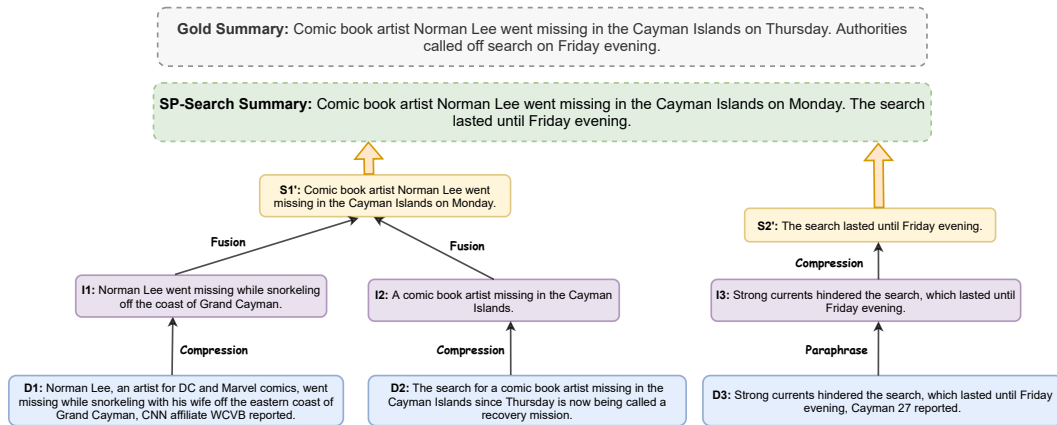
**Gold Summary:** Comic book artist Norman Lee went missing in the Cayman Islands on Thursday. Authorities called off search on Friday evening.

**SP-Search Summary:** Comic book artist Norman Lee went missing in the Cayman Islands on Monday. The search lasted until Friday evening.

**S1':** Comic book artist Norman Lee went missing in the Cayman Islands on Monday.

Fusion

Fusion

**I1:** Norman Lee went missing while snorkeling off the coast of Grand Cayman.

**I2:** A comic book artist missing in the Cayman Islands.

Compression

Compression

**D1:** Norman Lee, an artist for DC and Marvel comics, went missing while snorkeling with his wife off the eastern coast of Grand Cayman, CNN affiliate WCVB reported.

**D2:** The search for a comic book artist missing in the Cayman Islands since Thursday is now being called a recovery mission.

**S2':** The search lasted until Friday evening.

Compression

**I3:** Strong currents hindered the search, which lasted until Friday evening.

Paraphrase

**D3:** Strong currents hindered the search, which lasted until Friday evening, Cayman 27 reported.